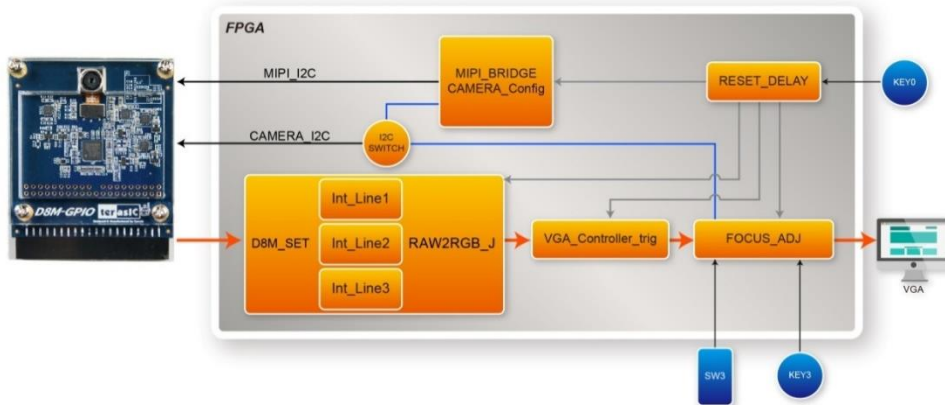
FPGA

MIPI_I2C

MIPI_BRIDGE
CAMERA_Config

RESET_DELAY

KEY0

CAMERA_I2C

I2C
SWITCH

D8M-GPIO terasic

D8M_SET

Int_Line1

Int_Line2

Int_Line3

RAW2RGB_J

VGA_Controller_trig

FOCUS_ADJ

VGA

SW3

KEY3